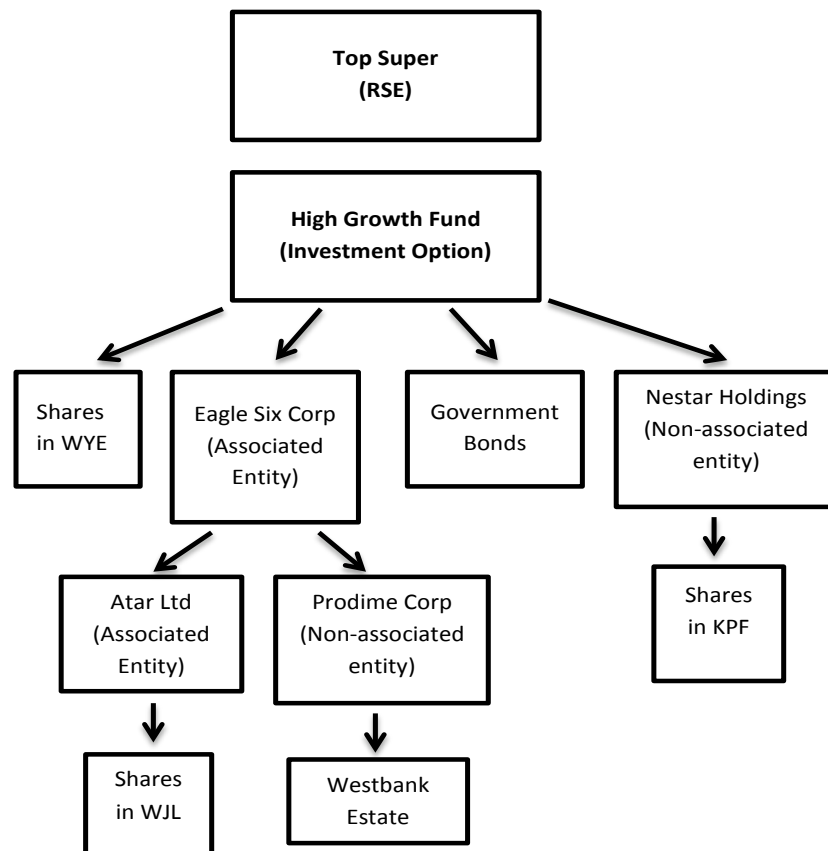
Top Super
(RSE)

High Growth Fund
(Investment Option)

Shares in WYE

Eagle Six Corp
(Associated Entity)

Government Bonds

Nestar Holdings
(Non-associated entity)

Atar Ltd
(Associated Entity)

Prodime Corp
(Non-associated entity)

Shares in KPF

Shares in WJL

Westbank Estate